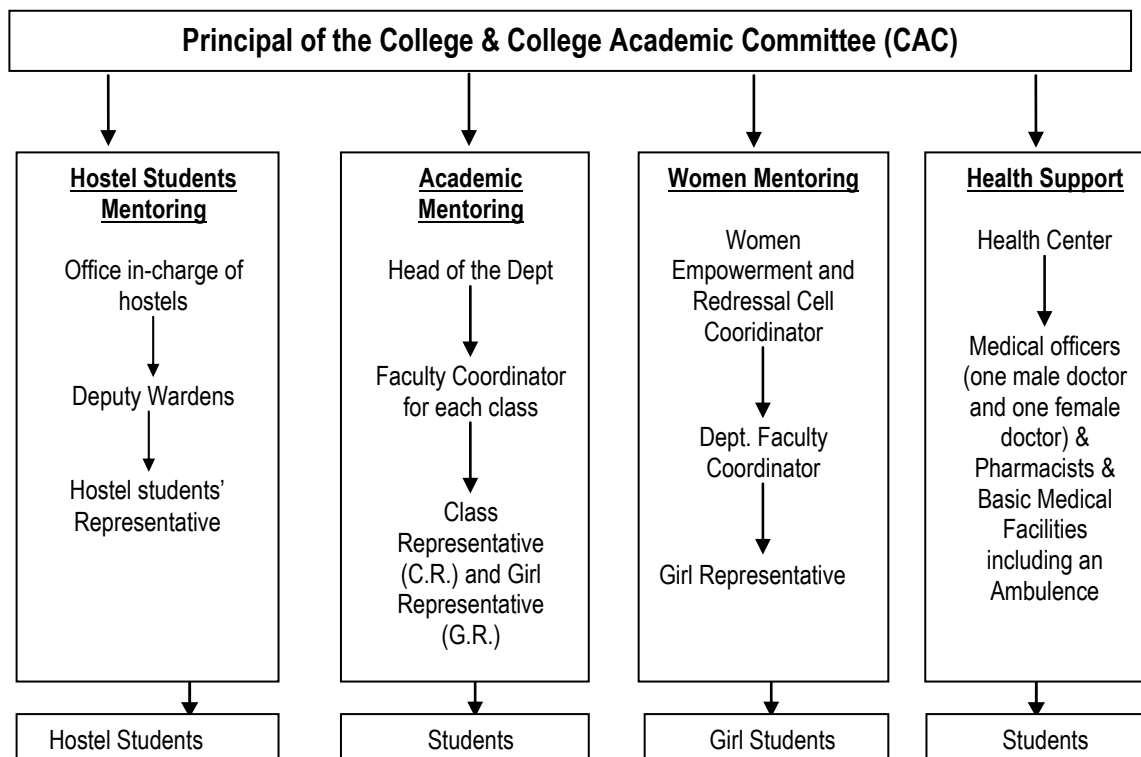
Principal of the College & College Academic Committee (CAC)

Hostel Students Mentoring

Office in-charge of hostels

Deputy Wardens

Hostel students' Representative

Hostel Students

Academic Mentoring

Head of the Dept

Faculty Coordinator for each class

Class Representative (C.R.) and Girl Representative (G.R.)

Students

Women Mentoring

Women Empowerment and Redressal Cell Cooridinator

Dept. Faculty Coordinator

Girl Representative

Girl Students

Health Support

Health Center

Medical officers (one male doctor and one female doctor) & Pharmacists & Basic Medical Facilities including an Ambulence

Students